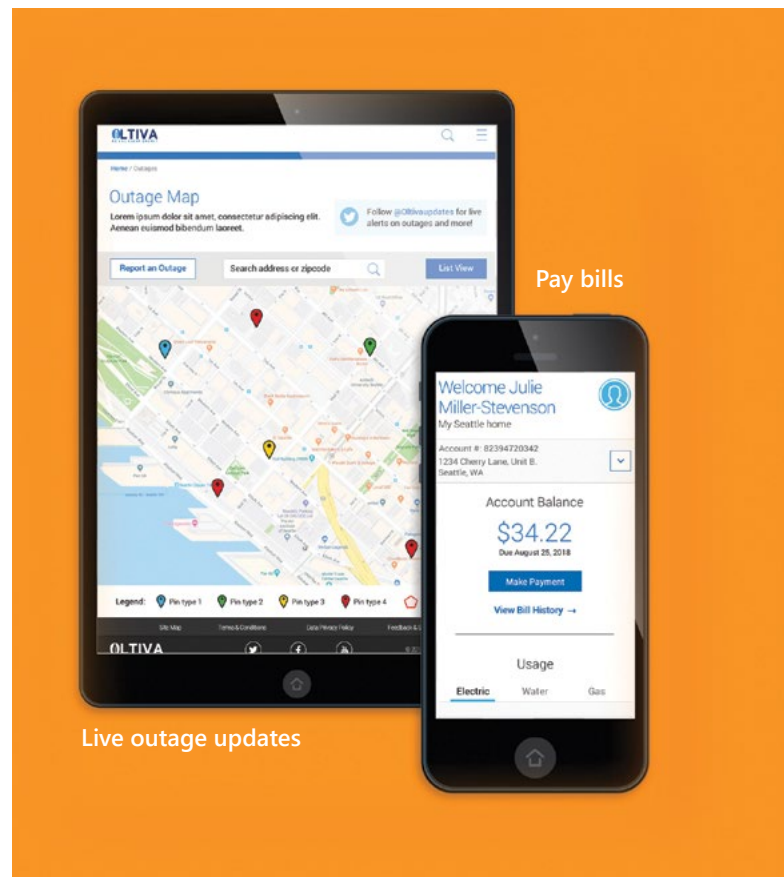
OLTIVA

Home / Outages

Outage Map

Lorem ipsum dolor sit amet, consectetur adipiscing elit. Aenean euismod bibendum laoreet.

Follow @Oltivaupdates for live alerts on outages and more!

Report an Outage

Search address or zipcode

List View

Legend: Pin type 1 Pin type 2 Pin type 3 Pin type 4

Site Map Terms & Conditions Data Privacy Policy Feedback & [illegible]

OLTIVA

Pay bills

Welcome Julie Miller-Stevenson

My Seattle home

Account #: 82394720342
1234 Cherry Lane, Unit B.
Seattle, WA

Account Balance

$34.22

Due August 25, 2018

Make Payment

View Bill History →

Usage

Electric Water Gas

Live outage updates